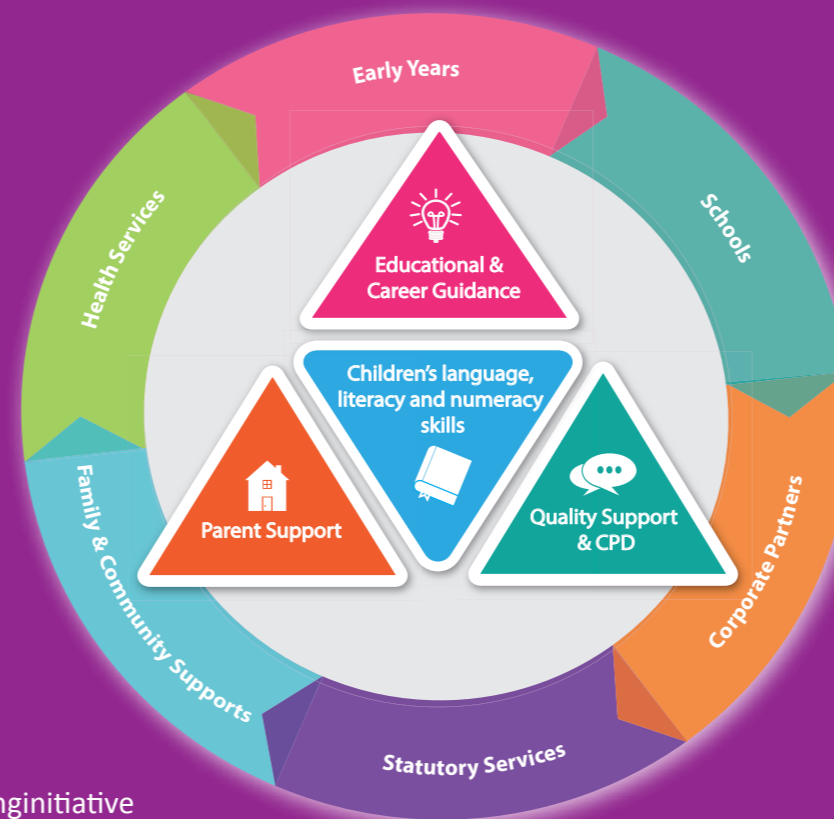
Early Years

Schools

Corporate Partners

Statutory Services

Family & Community Supports

Health Services

Educational & Career Guidance

Children's language, literacy and numeracy skills

Parent Support

Quality Support & CPD

nginitiative